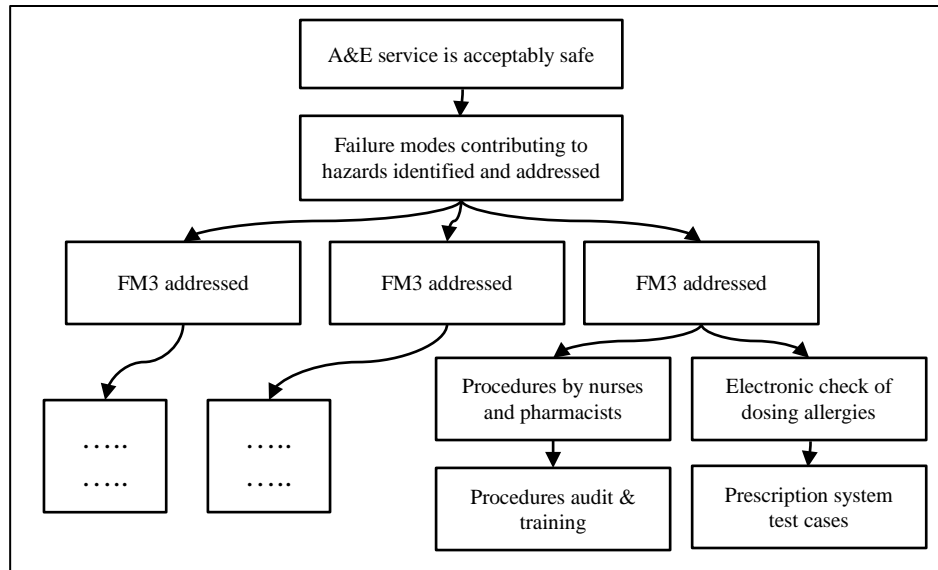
A&E service is acceptably safe

Failure modes contributing to hazards identified and addressed

FM3 addressed

FM3 addressed

FM3 addressed

…..
…..

…..
…..

Procedures by nurses and pharmacists

Electronic check of dosing allergies

Procedures audit & training

Prescription system test cases